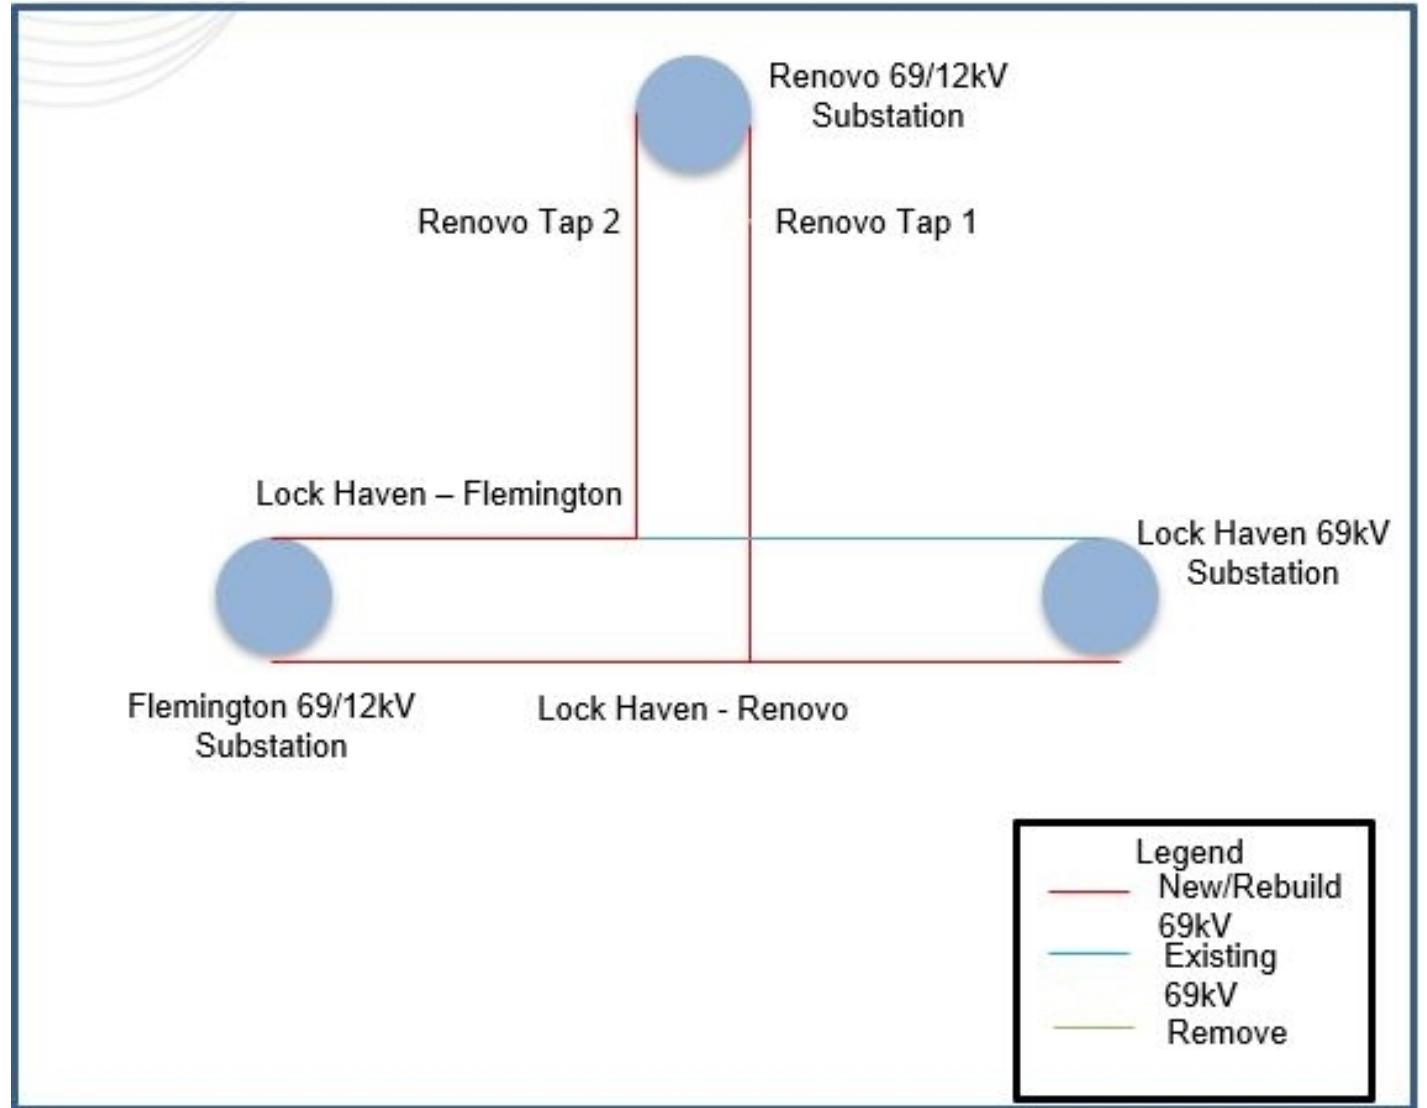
Renovo 69/12kV Substation

Renovo Tap 2

Renovo Tap 1

Lock Haven – Flemington

Lock Haven 69kV Substation

Flemington 69/12kV Substation

Lock Haven - Renovo

Legend
New/Rebuild 69kV
Existing 69kV
Remove